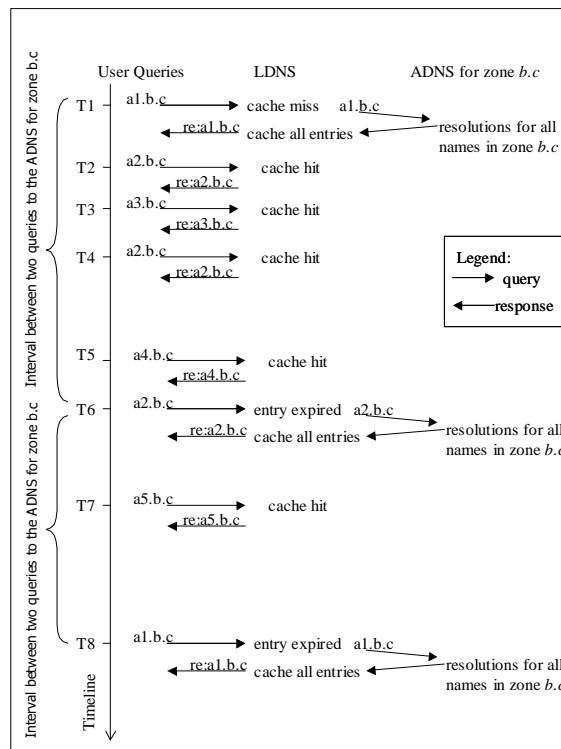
User Queries

LDNS

ADNS for zone *b.c*

Interval between two queries to the ADNS for zone b.c

T1 a1.b.c cache miss a1.b.c
re:a1.b.c cache all entries resolutions for all names in zone *b.c*

T2 a2.b.c cache hit
re:a2.b.c

T3 a3.b.c cache hit
re:a3.b.c

T4 a2.b.c cache hit
re:a2.b.c

Legend:
query
response

T5 a4.b.c cache hit
re:a4.b.c

Interval between two queries to the ADNS for zone b.c

T6 a2.b.c entry expired a2.b.c
re:a2.b.c cache all entries resolutions for all names in zone *b.c*

T7 a5.b.c cache hit
re:a5.b.c

T8 a1.b.c entry expired a1.b.c
re:a1.b.c cache all entries resolutions for all names in zone *b.c*

Timeline